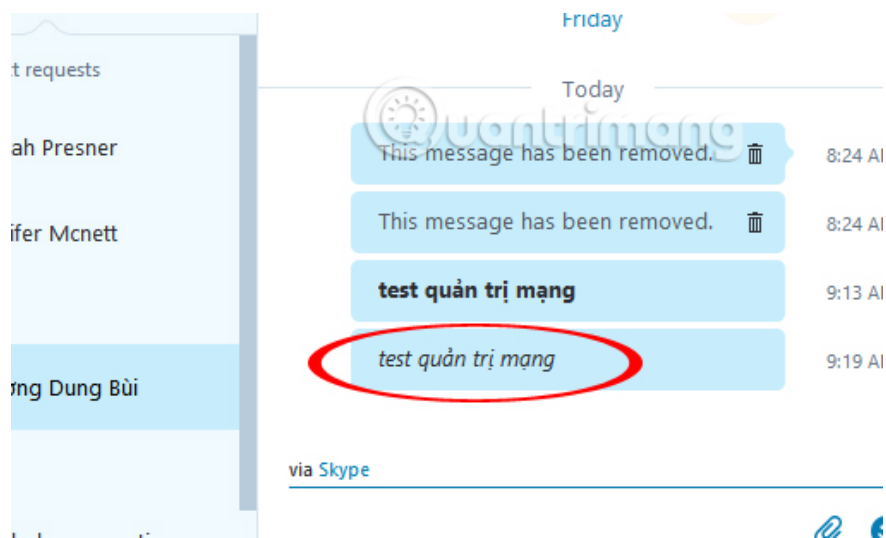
t requests

ah Presner

ifer Mcnett

ơng Dung Bùi

Friday

Today

Quantrimang

This message has been removed.

8:24 A

This message has been removed.

8:24 A

**test quản trị mạng**

9:13 A

*test quản trị mạng*

9:19 A

via Skype